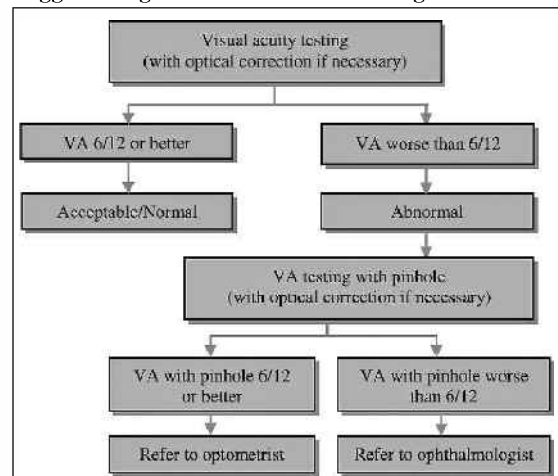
Visual acuity testing
(with optical correction if necessary)

VA 6/12 or better

VA worse than 6/12

Acceptable/Normal

Abnormal

VA testing with pinhole
(with optical correction if necessary)

VA with pinhole 6/12 or better

VA with pinhole worse than 6/12

Refer to optometrist

Refer to ophthalmologist